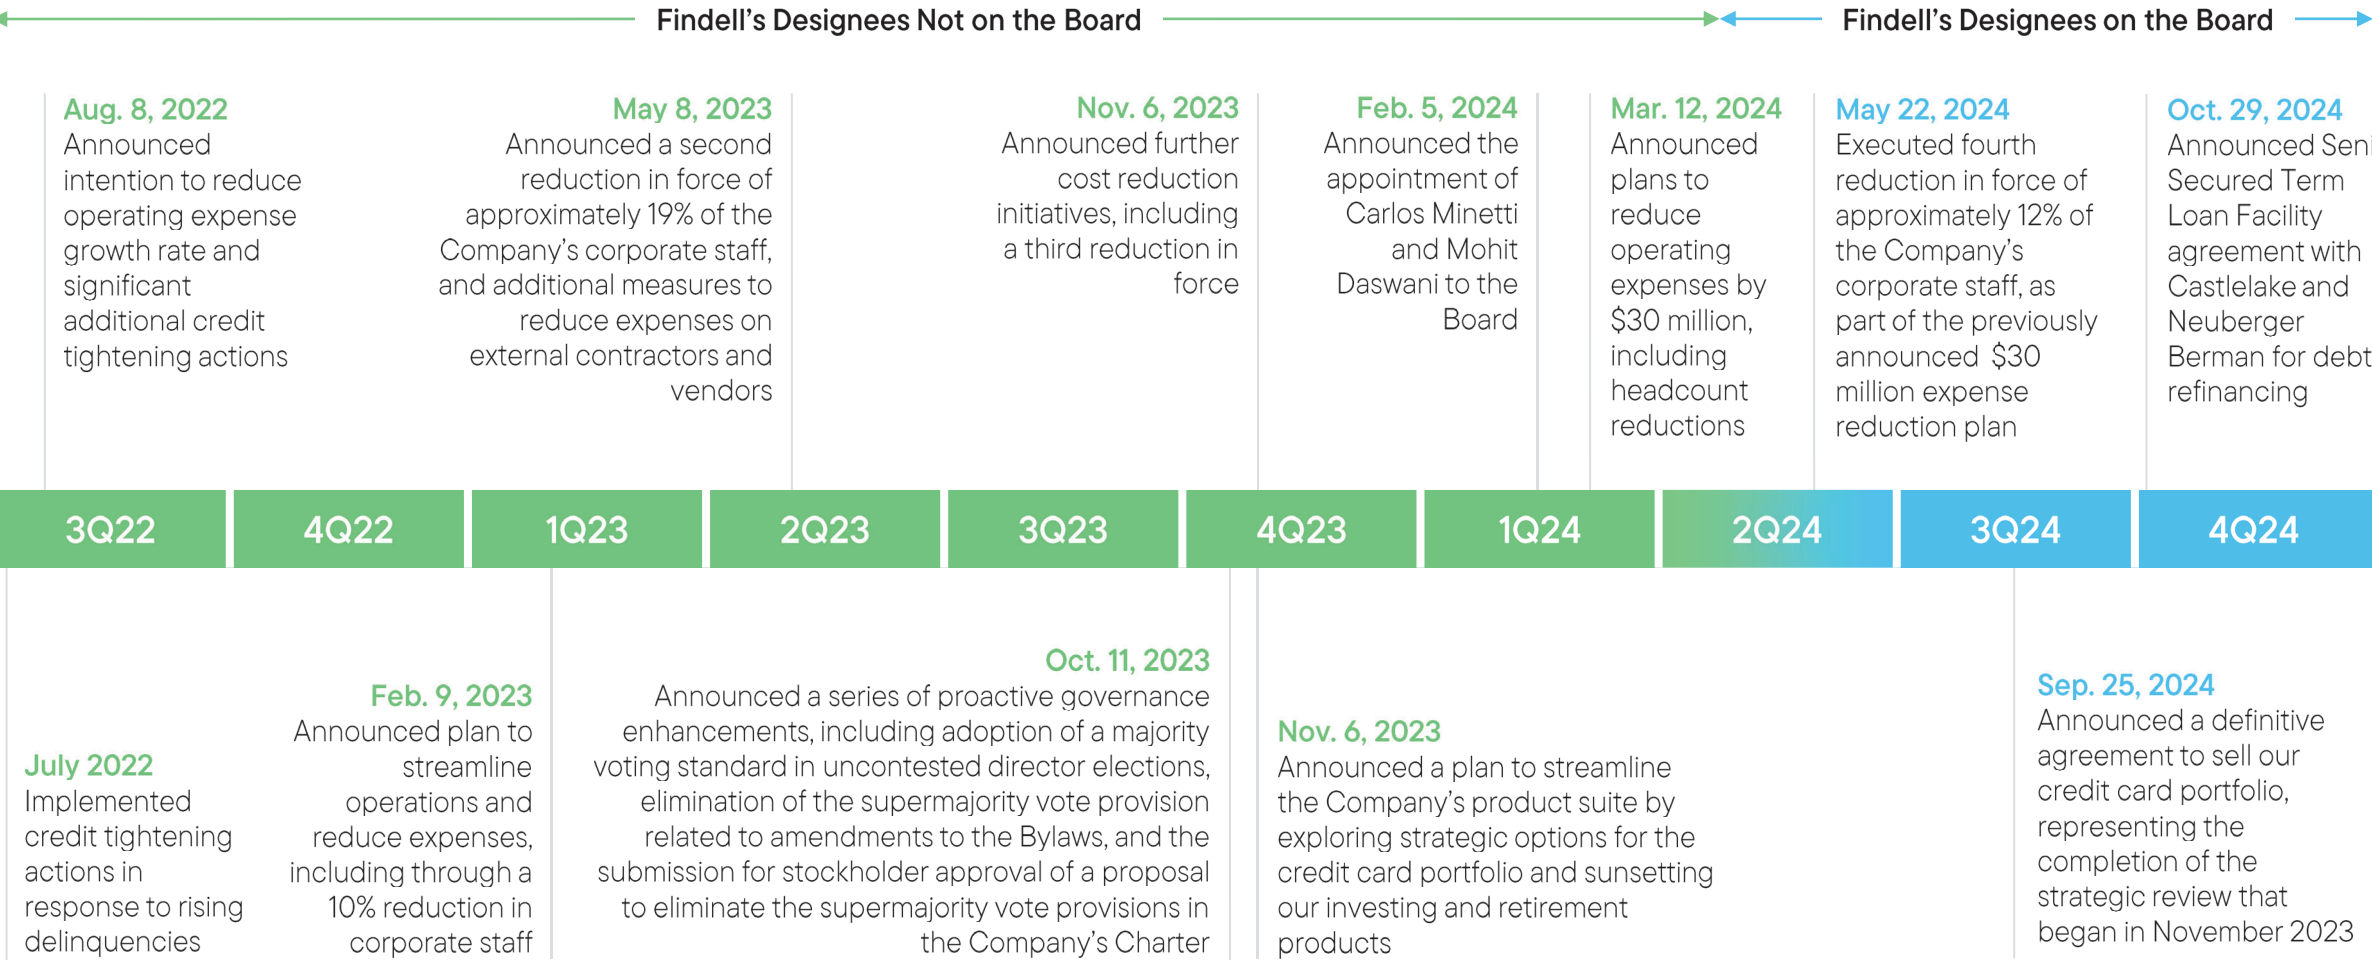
Findell's Designees Not on the Board

Findell's Designees on the Board

Aug. 8, 2022
Announced intention to reduce operating expense growth rate and significant additional credit tightening actions

May 8, 2023
Announced a second reduction in force of approximately 19% of the Company's corporate staff, and additional measures to reduce expenses on external contractors and vendors

Nov. 6, 2023
Announced further cost reduction initiatives, including a third reduction in force

Feb. 5, 2024
Announced the appointment of Carlos Minetti and Mohit Daswani to the Board

Mar. 12, 2024
Announced plans to reduce operating expenses by $30 million, including headcount reductions

May 22, 2024
Executed fourth reduction in force of approximately 12% of the Company's corporate staff, as part of the previously announced $30 million expense reduction plan

Oct. 29, 2024
Announced Seni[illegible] Secured Term Loan Facility agreement with Castlelake and Neuberger Berman for debt refinancing

| 3Q22 | 4Q22 | 1Q23 | 2Q23 | 3Q23 | 4Q23 | 1Q24 | 2Q24 | 3Q24 | 4Q24 |
|---|---|---|---|---|---|---|---|---|---|

July 2022
Implemented credit tightening actions in response to rising delinquencies

Feb. 9, 2023
Announced plan to streamline operations and reduce expenses, including through a 10% reduction in corporate staff

Oct. 11, 2023
Announced a series of proactive governance enhancements, including adoption of a majority voting standard in uncontested director elections, elimination of the supermajority vote provision related to amendments to the Bylaws, and the submission for stockholder approval of a proposal to eliminate the supermajority vote provisions in the Company's Charter

Nov. 6, 2023
Announced a plan to streamline the Company's product suite by exploring strategic options for the credit card portfolio and sunsetting our investing and retirement products

Sep. 25, 2024
Announced a definitive agreement to sell our credit card portfolio, representing the completion of the strategic review that began in November 2023